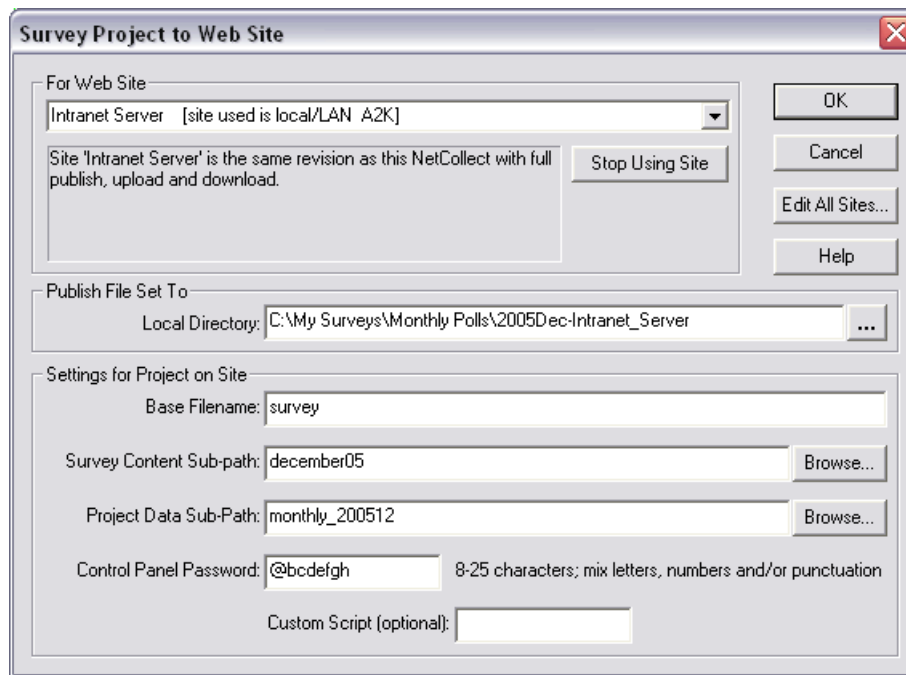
Survey Project to Web Site

For Web Site

Intranet Server [site used is local/LAN A2K]

Site 'Intranet Server' is the same revision as this NetCollect with full publish, upload and download.

Stop Using Site

OK

Cancel

Edit All Sites...

Help

Publish File Set To

Local Directory: C:\My Surveys\Monthly Polls\2005Dec-Intranet_Server

...

Settings for Project on Site

Base Filename: survey

Survey Content Sub-path: december05

Browse...

Project Data Sub-Path: monthly_200512

Browse...

Control Panel Password: @bcdefgh

8-25 characters; mix letters, numbers and/or punctuation

Custom Script (optional):